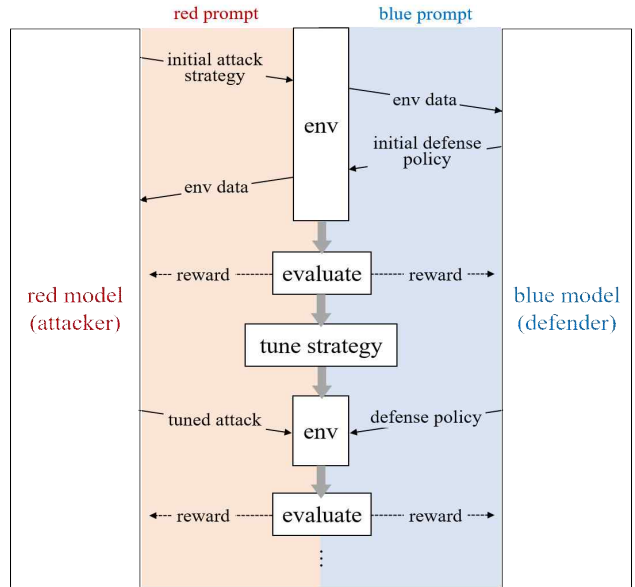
red prompt

blue prompt

initial attack strategy

env data

env

initial defense policy

env data

red model (attacker)

reward

evaluate

reward

blue model (defender)

tune strategy

tuned attack

env

defense policy

reward

evaluate

reward

⋮